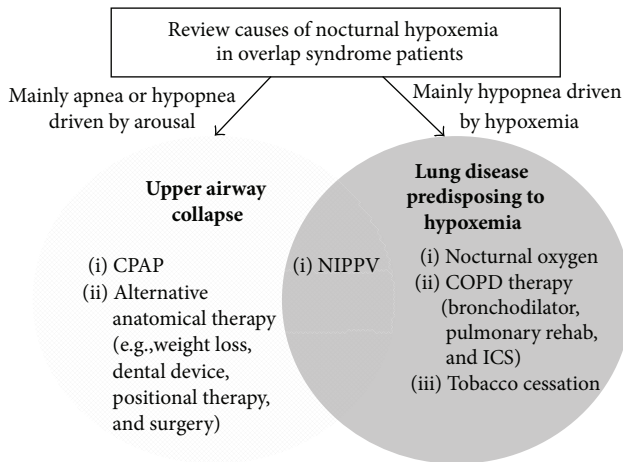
Review causes of nocturnal hypoxemia in overlap syndrome patients

Mainly apnea or hypopnea driven by arousal

Mainly hypopnea driven by hypoxemia

Upper airway collapse

(i) CPAP
(ii) Alternative anatomical therapy (e.g.,weight loss, dental device, positional therapy, and surgery)

(i) NIPPV

Lung disease predisposing to hypoxemia

(i) Nocturnal oxygen
(ii) COPD therapy (bronchodilator, pulmonary rehab, and ICS)
(iii) Tobacco cessation